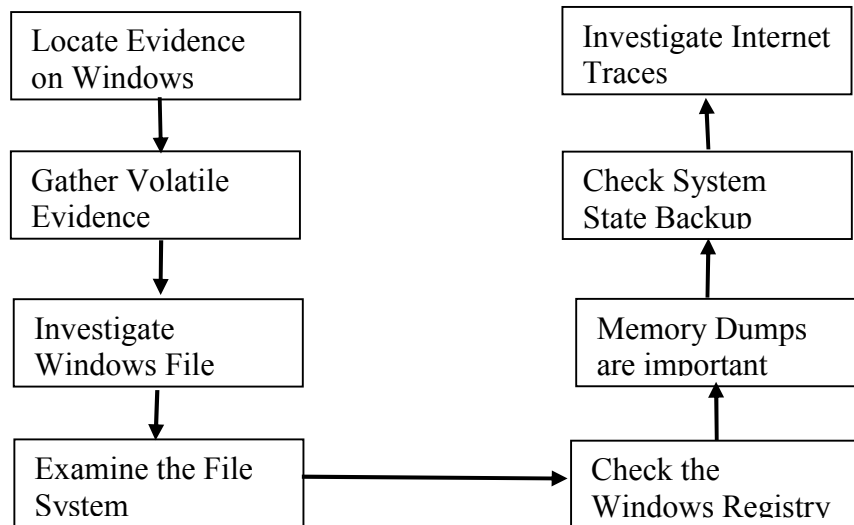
Locate Evidence on Windows

Gather Volatile Evidence

Investigate Windows File

Examine the File System

Check the Windows Registry

Memory Dumps are important

Check System State Backup

Investigate Internet Traces